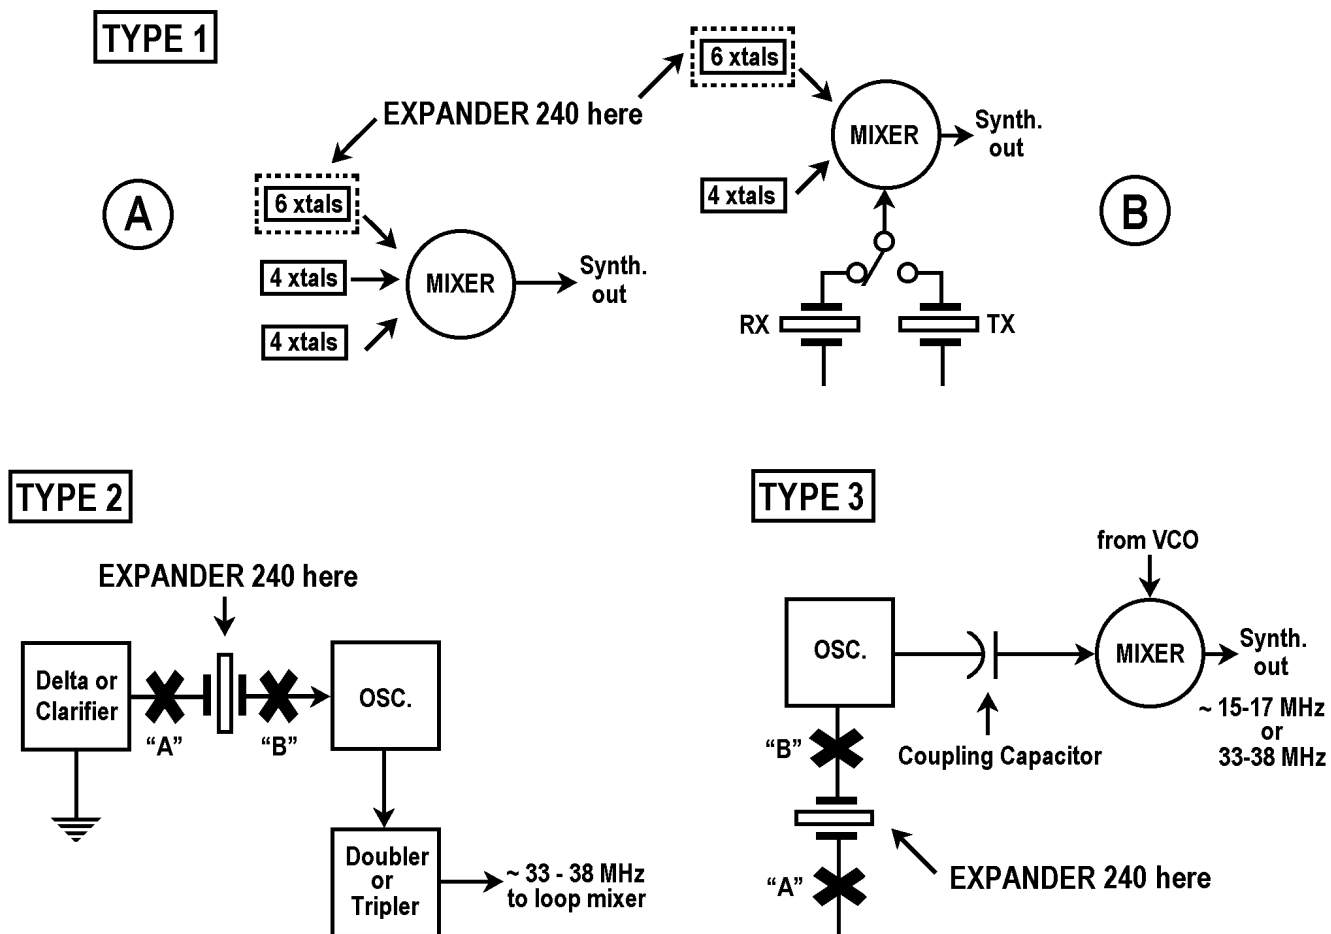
TYPE 1

EXPANDER 240 here

6 xtals

MIXER

Synth. out

4 xtals

A

B

6 xtals

4 xtals

4 xtals

MIXER

Synth. out

RX

TX

TYPE 2

EXPANDER 240 here

Delta or Clarifier

"A"

"B"

OSC.

Doubler or Tripler

~ 33 - 38 MHz to loop mixer

TYPE 3

from VCO

OSC.

MIXER

Synth. out

~ 15-17 MHz or 33-38 MHz

"B"

Coupling Capacitor

"A"

EXPANDER 240 here